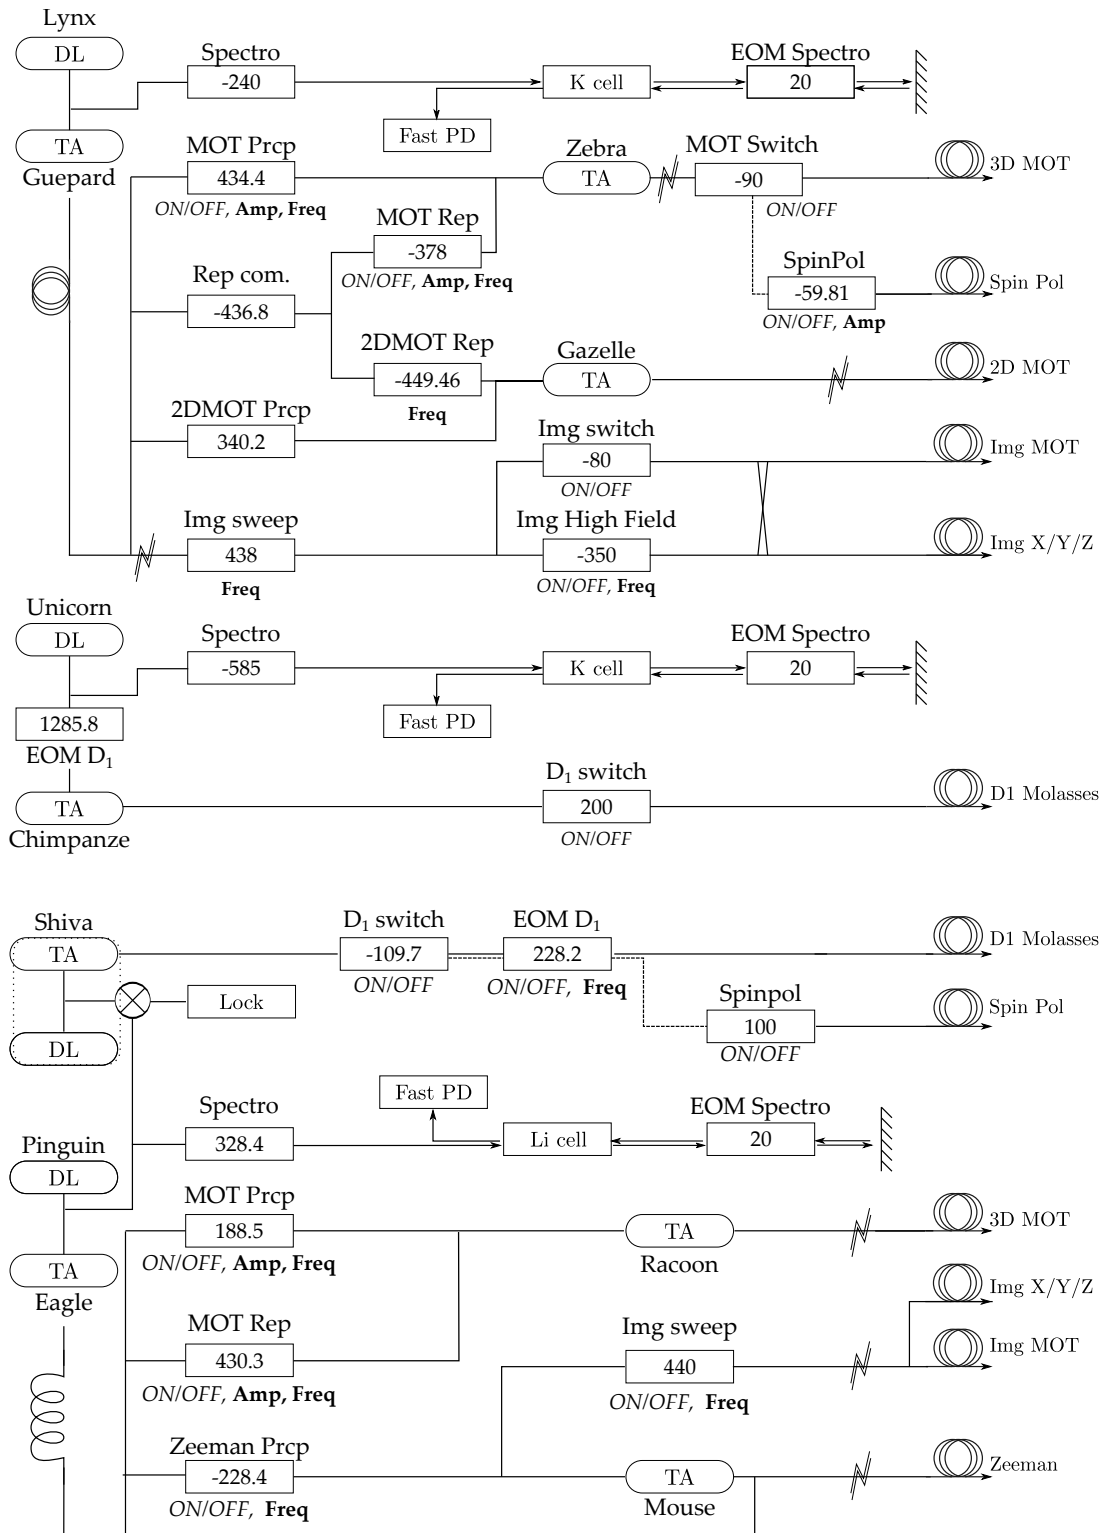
Lynx
DL
Spectro
-240
K cell
EOM Spectro
20
Fast PD
TA
Guepard
MOT Prcp
434.4
ON/OFF, **Amp, Freq**
Zebra
TA
MOT Switch
-90
ON/OFF
3D MOT
MOT Rep
-378
ON/OFF, **Amp, Freq**
SpinPol
-59.81
ON/OFF, **Amp**
Spin Pol
Rep com.
-436.8
2DMOT Rep
-449.46
**Freq**
Gazelle
TA
2D MOT
2DMOT Prcp
340.2
Img switch
-80
ON/OFF
Img MOT
Img sweep
438
**Freq**
Img High Field
-350
ON/OFF, **Freq**
Img X/Y/Z
Unicorn
DL
Spectro
-585
K cell
EOM Spectro
20
Fast PD
1285.8
EOM $D_1$
$D_1$ switch
TA
200
ON/OFF
D1 Molasses
Chimpanze

Shiva
TA
$D_1$ switch
-109.7
ON/OFF
EOM $D_1$
228.2
ON/OFF, **Freq**
D1 Molasses
Lock
Spinpol
100
ON/OFF
Spin Pol
DL
Fast PD
Spectro
328.4
Li cell
EOM Spectro
20
Pinguin
DL
MOT Prcp
188.5
ON/OFF, **Amp, Freq**
TA
Racoon
3D MOT
TA
Eagle
Img X/Y/Z
MOT Rep
430.3
ON/OFF, **Amp, Freq**
Img sweep
440
ON/OFF, **Freq**
Img MOT
Zeeman Prcp
-228.4
ON/OFF, **Freq**
TA
Mouse
Zeeman